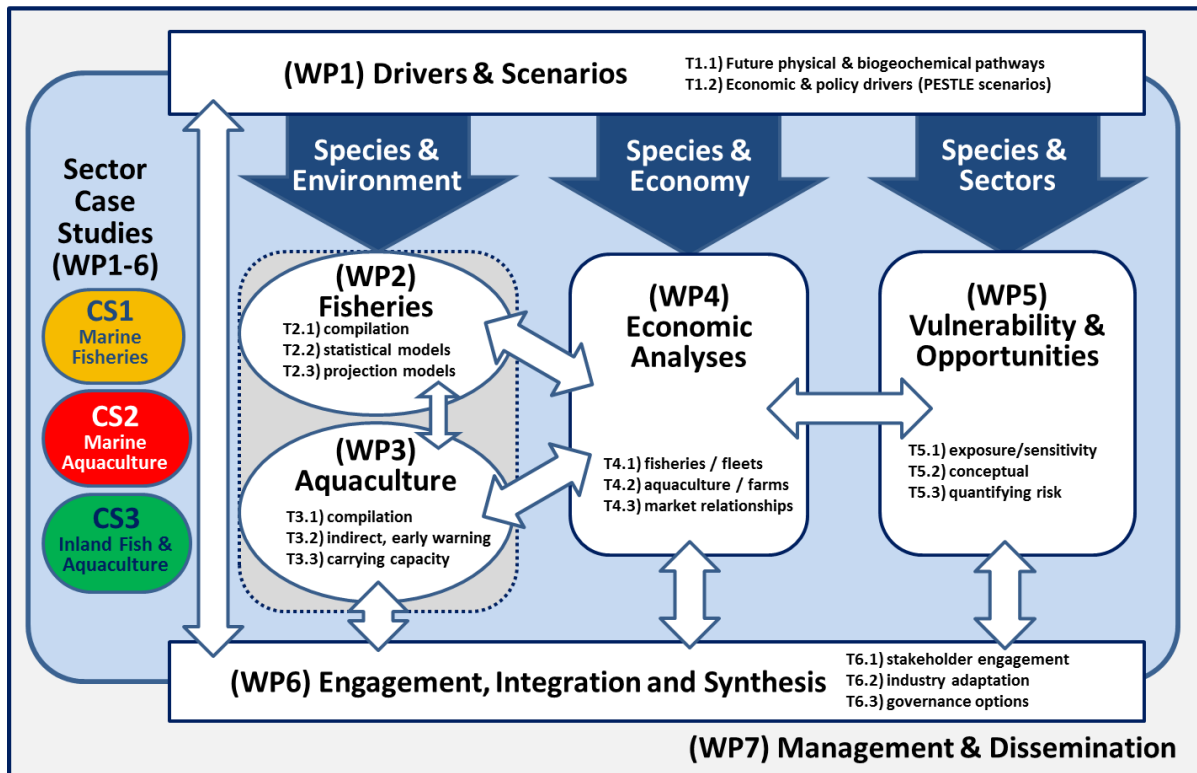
(WP1) Drivers & Scenarios

T1.1) Future physical & biogeochemical pathways
T1.2) Economic & policy drivers (PESTLE scenarios)

Species & Environment

Species & Economy

Species & Sectors

Sector Case Studies (WP1-6)

CS1 Marine Fisheries

CS2 Marine Aquaculture

CS3 Inland Fish & Aquaculture

(WP2) Fisheries
T2.1) compilation
T2.2) statistical models
T2.3) projection models

(WP3) Aquaculture
T3.1) compilation
T3.2) indirect, early warning
T3.3) carrying capacity

(WP4) Economic Analyses
T4.1) fisheries / fleets
T4.2) aquaculture / farms
T4.3) market relationships

(WP5) Vulnerability & Opportunities
T5.1) exposure/sensitivity
T5.2) conceptual
T5.3) quantifying risk

(WP6) Engagement, Integration and Synthesis

T6.1) stakeholder engagement
T6.2) industry adaptation
T6.3) governance options

(WP7) Management & Dissemination